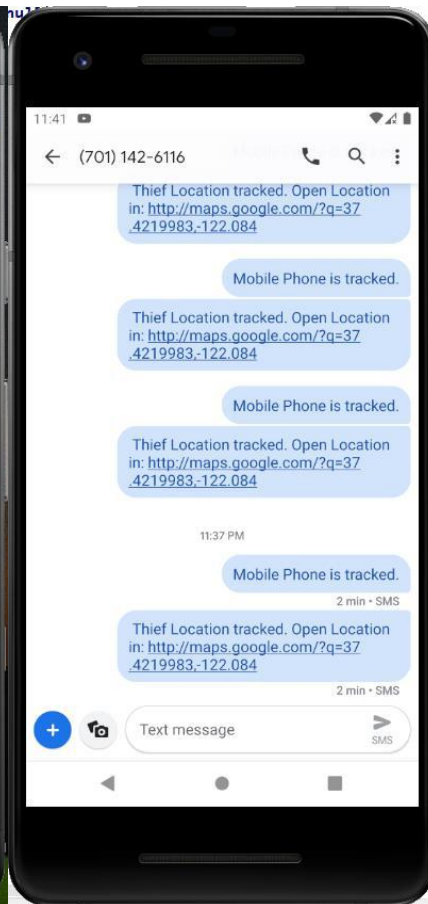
11:41

(701) 142-6116

Thief Location tracked. Open Location in: http://maps.google.com/?q=37.4219983,-122.084

Mobile Phone is tracked.

Thief Location tracked. Open Location in: http://maps.google.com/?q=37.4219983,-122.084

Mobile Phone is tracked.

Thief Location tracked. Open Location in: http://maps.google.com/?q=37.4219983,-122.084

11:37 PM

Mobile Phone is tracked.

2 min • SMS

Thief Location tracked. Open Location in: http://maps.google.com/?q=37.4219983,-122.084

2 min • SMS

Text message

SMS